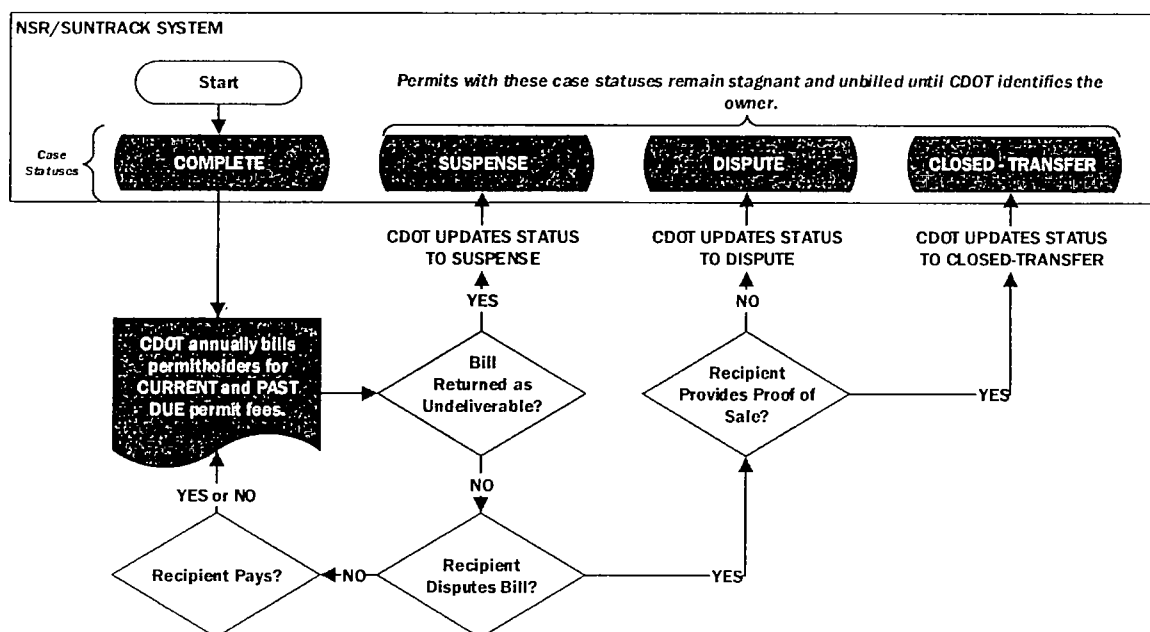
NSR/SUNTRACK SYSTEM

Start

Permits with these case statuses remain stagnant and unbilled until CDOT identifies the owner.

Case Statuses

COMPLETE

SUSPENSE

DISPUTE

CLOSED - TRANSFER

CDOT UPDATES STATUS TO SUSPENSE

CDOT UPDATES STATUS TO DISPUTE

CDOT UPDATES STATUS TO CLOSED-TRANSFER

YES

NO

CDOT annually bills permitholders for CURRENT and PAST DUE permit fees.

Bill Returned as Undeliverable?

Recipient Provides Proof of Sale?

YES

NO

YES or NO

Recipient Pays?

NO

Recipient Disputes Bill?

YES